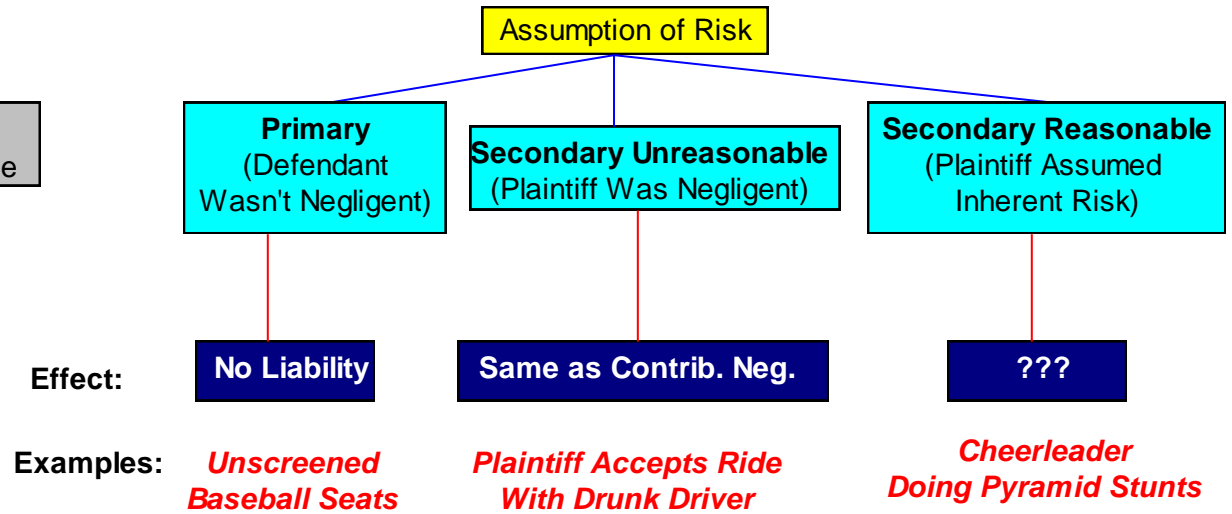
Assumption of Risk

e

Primary (Defendant Wasn't Negligent)

Secondary Unreasonable (Plaintiff Was Negligent)

Secondary Reasonable (Plaintiff Assumed Inherent Risk)

Effect:

No Liability

Same as Contrib. Neg.

???

Examples:

Unscreened Baseball Seats

Plaintiff Accepts Ride With Drunk Driver

Cheerleader Doing Pyramid Stunts